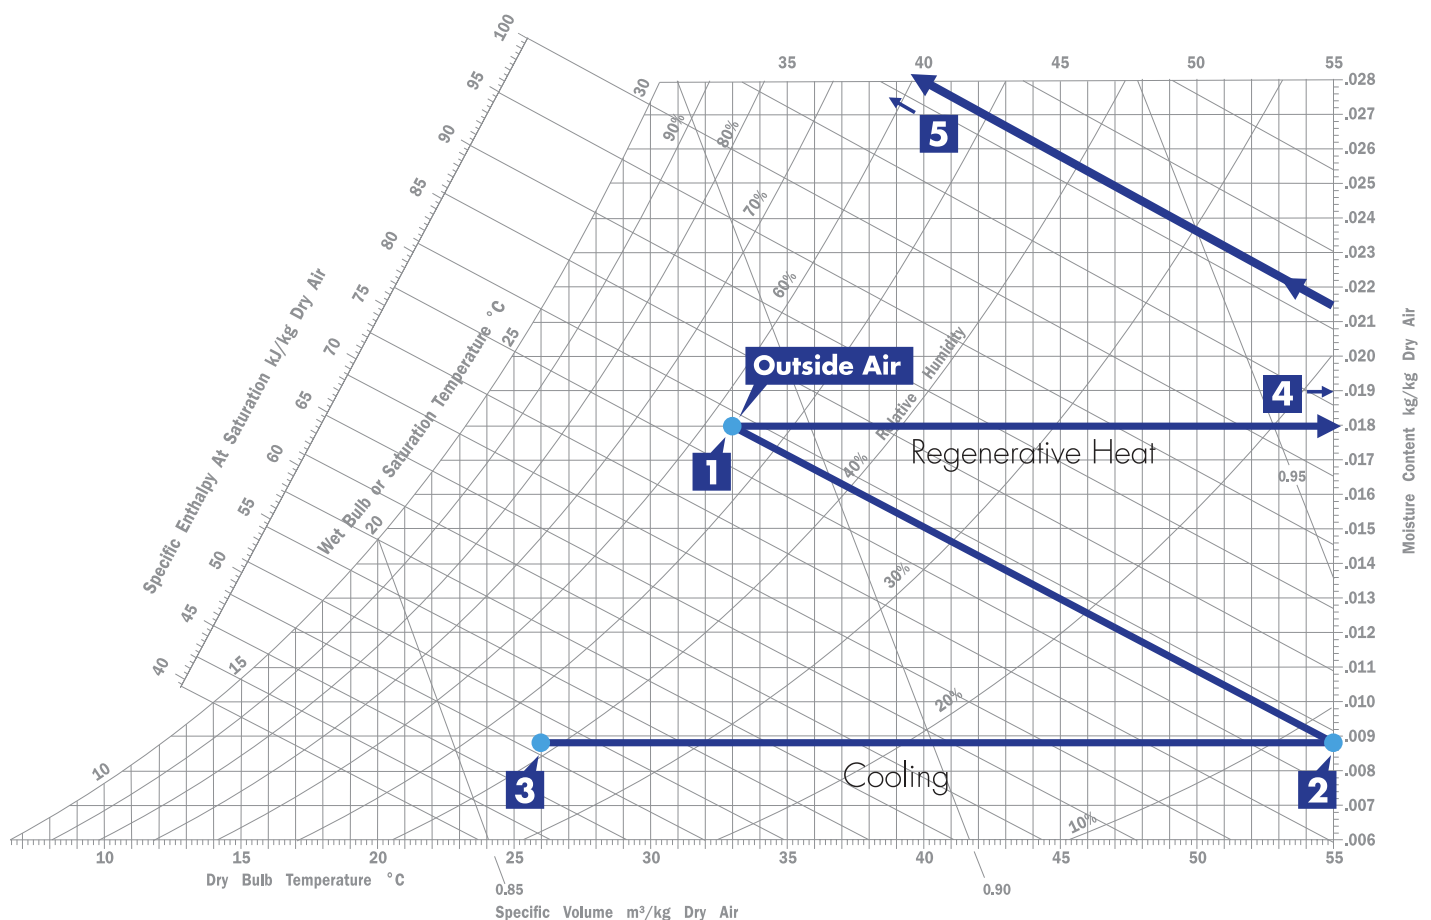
100
95
90
85
80
75
70
65
60
55
50
45
40
Specific Enthalpy At Saturation kJ/kg Dry Air

30
25
20
15
10
Wet Bulb or Saturation Temperature °C

35 40 45 50 55

90%
80%
70%
60%
Relative Humidity
40%
30%
20%
10%

5
Outside Air
1
Regenerative Heat
4
2
3
Cooling

.028
.027
.026
.025
.024
.023
.022
.021
.020
.019
.018
.017
.016
.015
.014
.013
.012
.011
.010
.009
.008
.007
.006
Moisture Content kg/kg Dry Air

0.95

10 15 20 25 30 35 40 45 50 55
Dry Bulb Temperature °C

0.85
0.90
Specific Volume m³/kg Dry Air